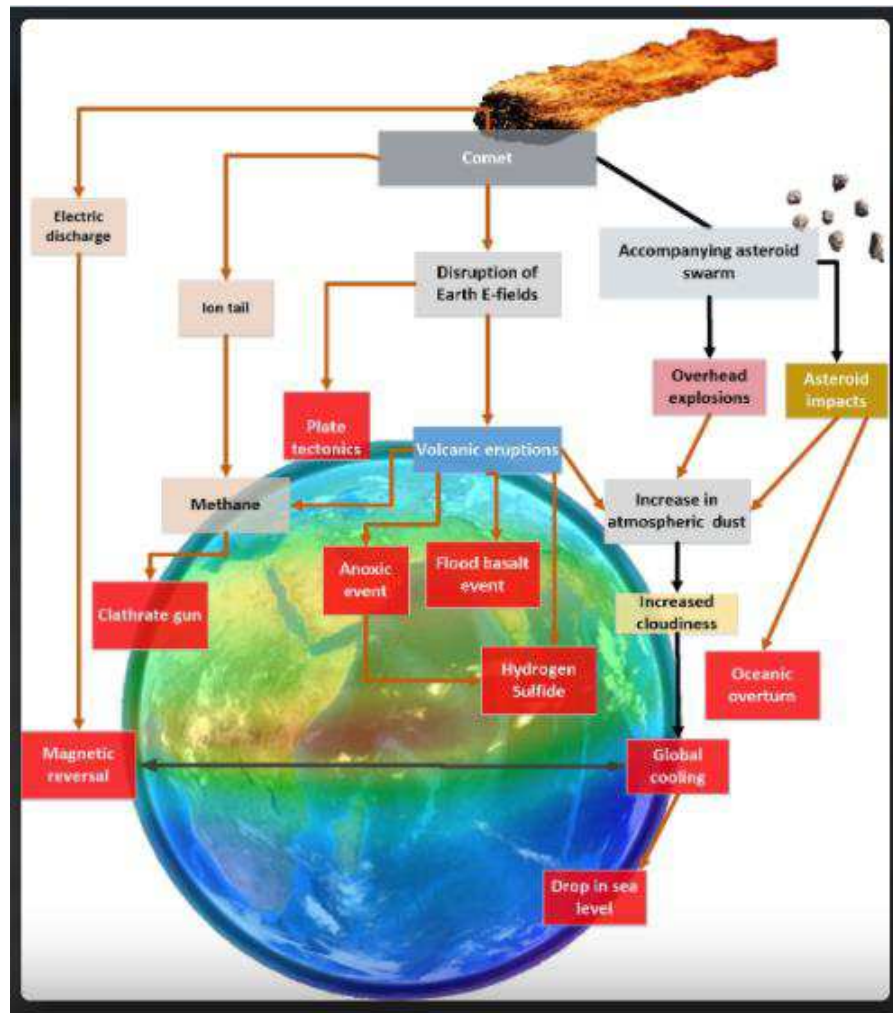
Comet

Electric discharge

Disruption of Earth E-fields

Accompanying asteroid swarm

Ion tail

Overhead explosions

Asteroid impacts

Plate tectonics

Volcanic eruptions

Methane

Increase in atmospheric dust

Anoxic event

Flood basalt event

Increased cloudiness

Clathrate gun

Hydrogen Sulfide

Oceanic overturn

Magnetic reversal

Global cooling

Drop in sea level